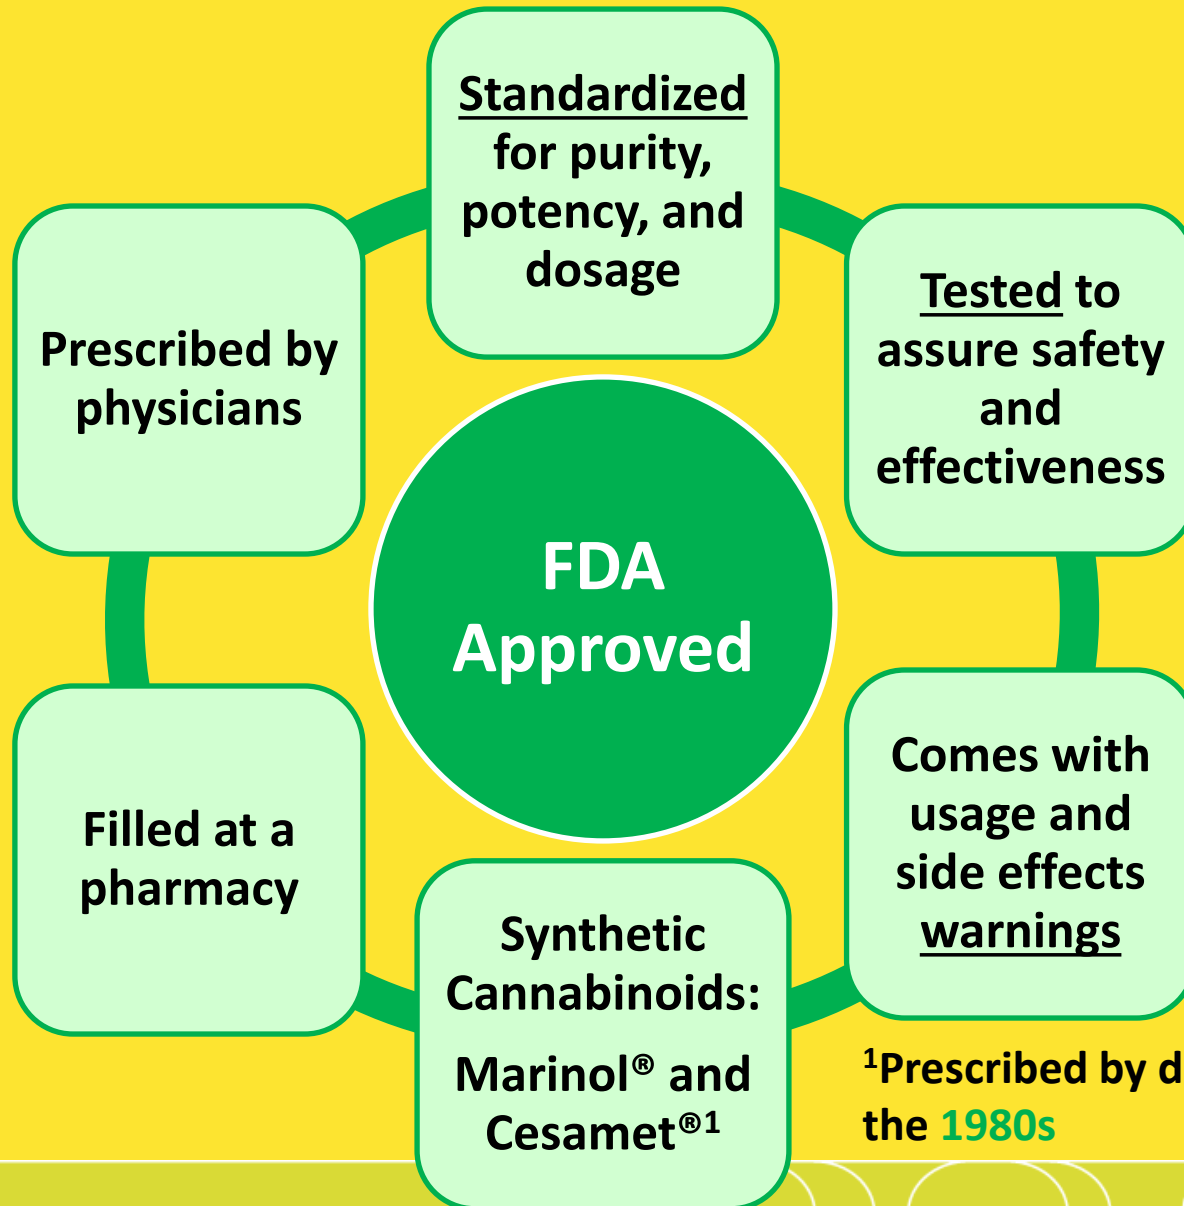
Standardized for purity, potency, and dosage

Tested to assure safety and effectiveness

Comes with usage and side effects warnings

Synthetic Cannabinoids:

Marinol® and Cesamet®$^1$

Filled at a pharmacy

Prescribed by physicians

FDA Approved

$^1$Prescribed by d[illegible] the 1980s